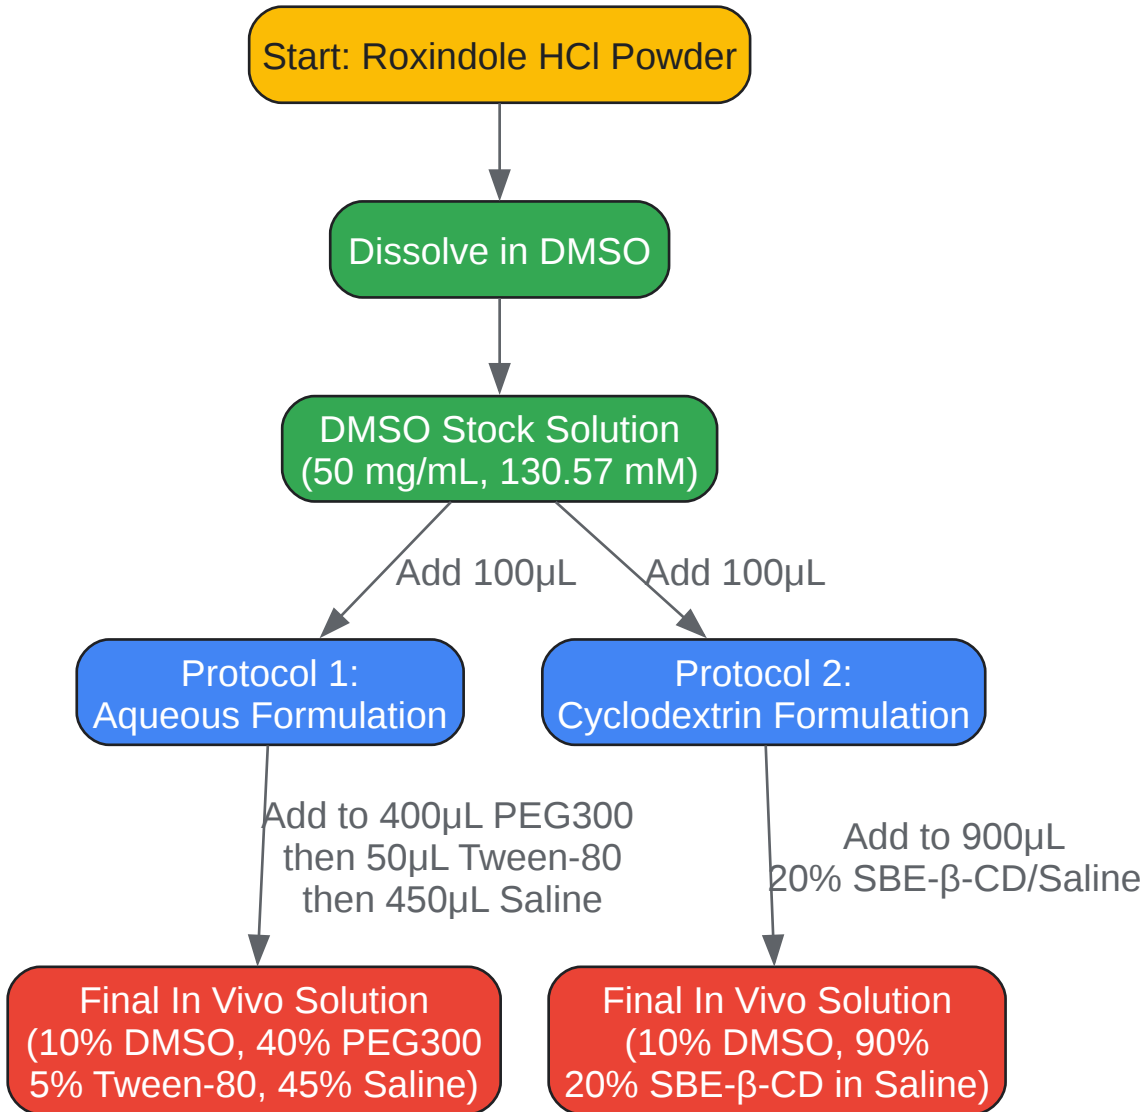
Start: Roxindole HCl Powder

Dissolve in DMSO

DMSO Stock Solution
(50 mg/mL, 130.57 mM)

Add 100µL

Add 100µL

Protocol 1:
Aqueous Formulation

Protocol 2:
Cyclodextrin Formulation

Add to 400µL PEG300
then 50µL Tween-80
then 450µL Saline

Add to 900µL
20% SBE-β-CD/Saline

Final In Vivo Solution
(10% DMSO, 40% PEG300
5% Tween-80, 45% Saline)

Final In Vivo Solution
(10% DMSO, 90%
20% SBE-β-CD in Saline)